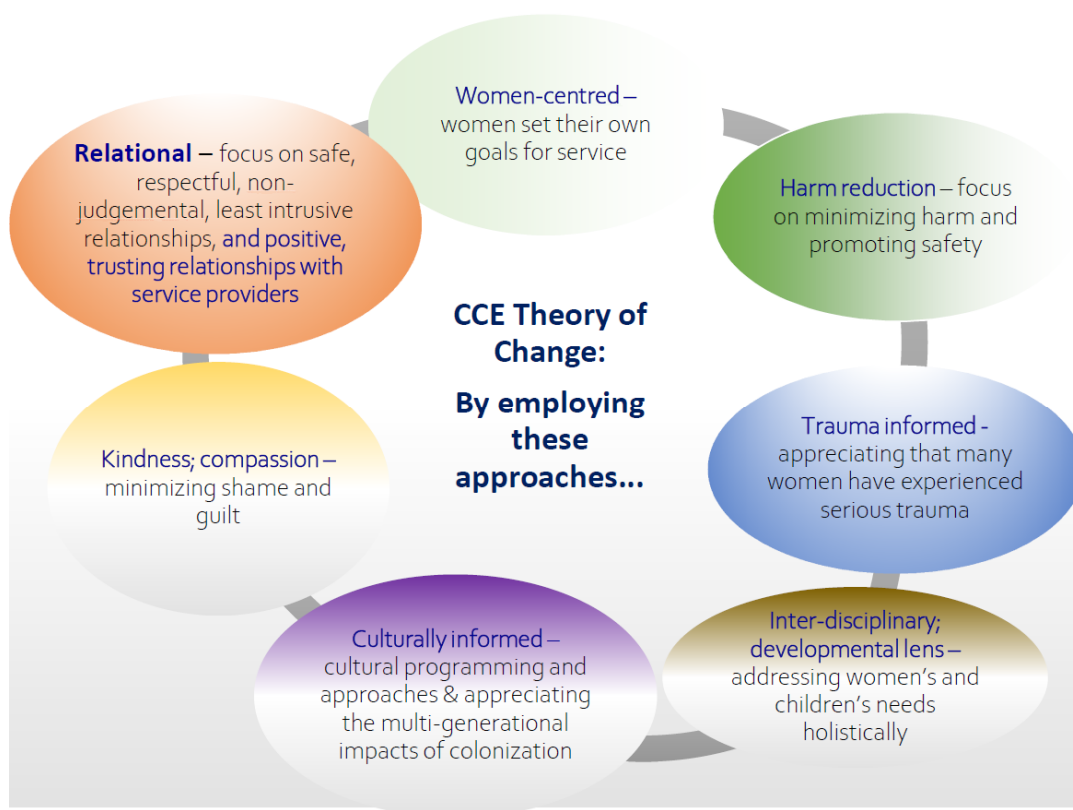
Women-centred – women set their own goals for service

Relational – focus on safe, respectful, non-judgemental, least intrusive relationships, and positive, trusting relationships with service providers

Harm reduction – focus on minimizing harm and promoting safety

CCE Theory of Change:

By employing these approaches...

Kindness; compassion – minimizing shame and guilt

Trauma informed - appreciating that many women have experienced serious trauma

Culturally informed – cultural programming and approaches & appreciating the multi-generational impacts of colonization

Inter-disciplinary; developmental lens – addressing women's and children's needs holistically